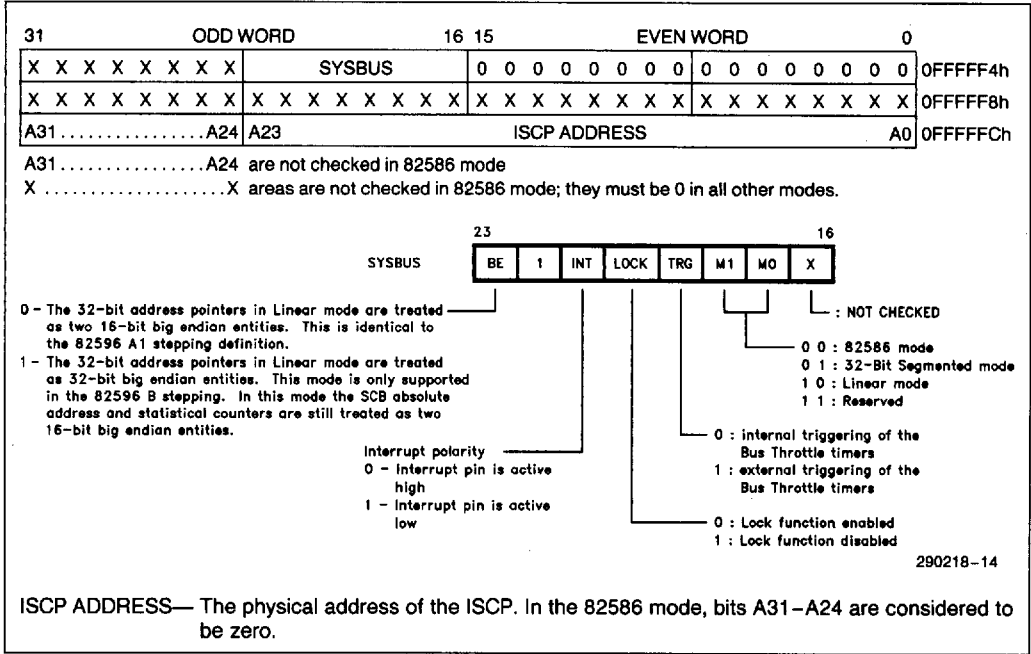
| 31 | ODD WORD 16 | 15 EVEN WORD | 0 | |
|---|---|---|---|---|
| X X X X X X X X | SYSBUS | 0 0 0 0 0 0 0 0 | 0 0 0 0 0 0 0 0 | 0FFFFF4h |
| X X X X X X X X | X X X X X X X X | X X X X X X X X | X X X X X X X X | 0FFFFF8h |
| A31 . . . . . . . . . . . A24 | A23 ISCP ADDRESS | | A0 | 0FFFFFCh |

A31 . . . . . . . . . . . . . . . A24 are not checked in 82586 mode
X . . . . . . . . . . . . . . . . . . . . X areas are not checked in 82586 mode; they must be 0 in all other modes.

23 16

SYSBUS

| BE | 1 | INT | LOCK | TRG | M1 | M0 | X |
|---|---|---|---|---|---|---|---|

0 - The 32-bit address pointers in Linear mode are treated as two 16-bit big endian entities. This is identical to the 82596 A1 stepping definition.
1 - The 32-bit address pointers in Linear mode are treated as 32-bit big endian entities. This mode is only supported in the 82596 B stepping. In this mode the SCB absolute address and statistical counters are still treated as two 16-bit big endian entities.

: NOT CHECKED

0 0 : 82586 mode
0 1 : 32-Bit Segmented mode
1 0 : Linear mode
1 1 : Reserved

Interrupt polarity
0 - Interrupt pin is active high
1 - Interrupt pin is active low

0 : internal triggering of the Bus Throttle timers
1 : external triggering of the Bus Throttle timers

0 : Lock function enabled
1 : Lock function disabled

290218-14

ISCP ADDRESS— The physical address of the ISCP. In the 82586 mode, bits A31–A24 are considered to be zero.